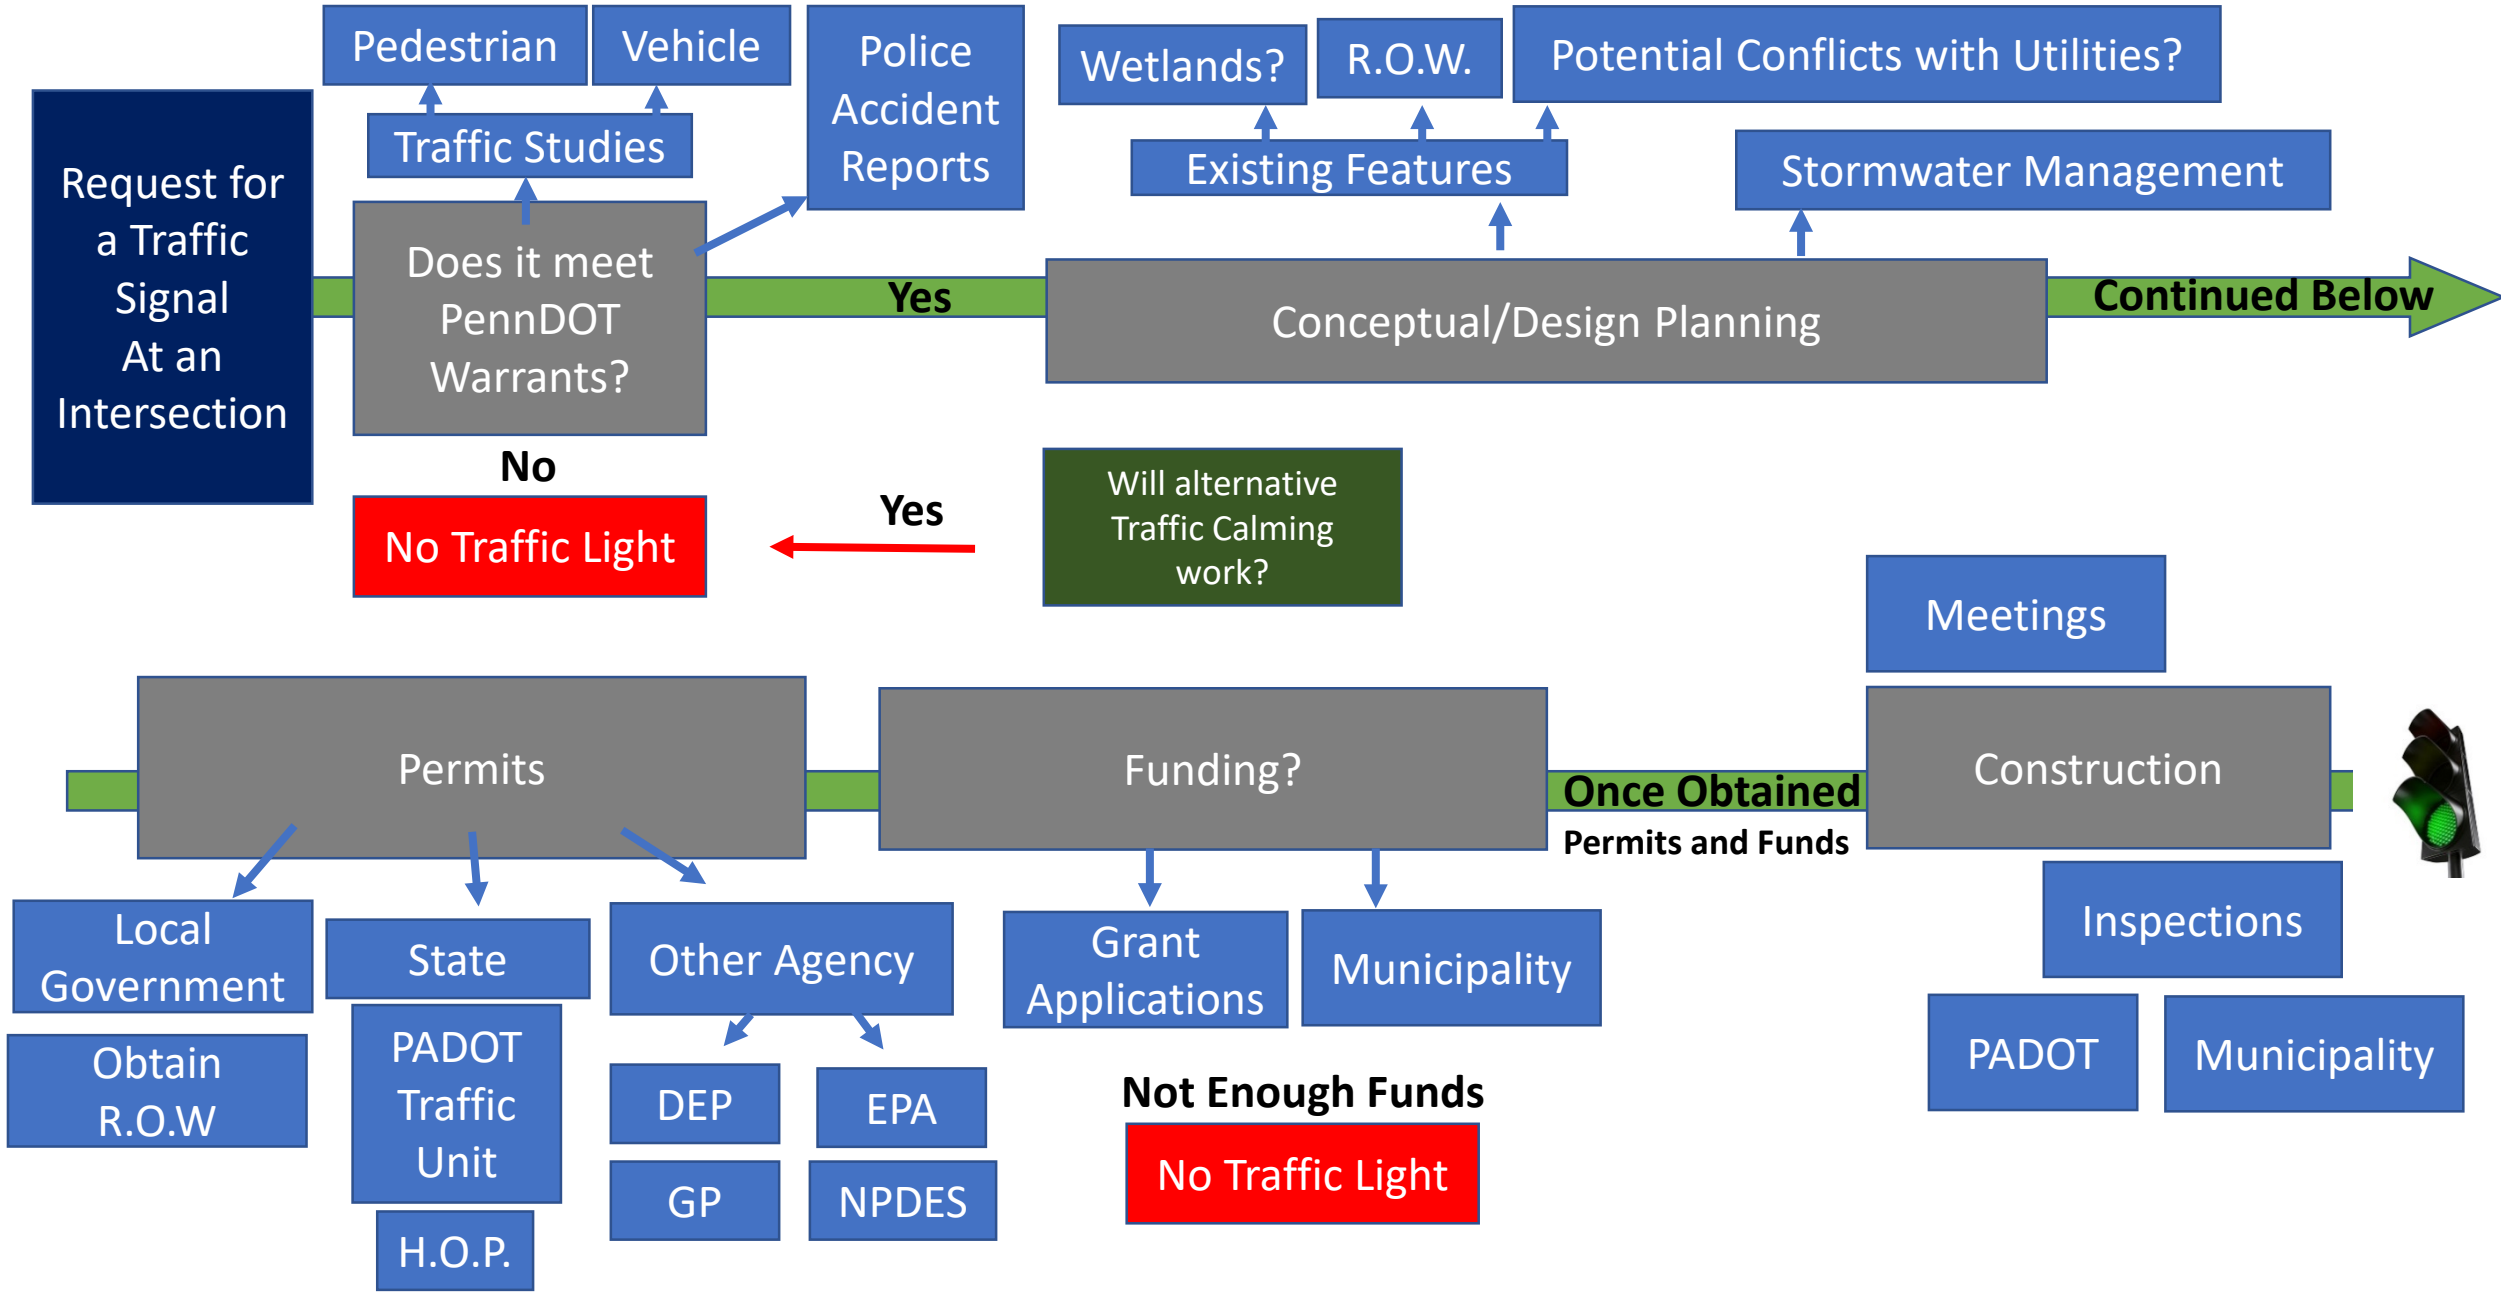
Request for a Traffic Signal At an Intersection

Pedestrian

Vehicle

Traffic Studies

Does it meet PennDOT Warrants?

Police Accident Reports

Yes

Wetlands?

R.O.W.

Potential Conflicts with Utilities?

Existing Features

Stormwater Management

Conceptual/Design Planning

Continued Below

No

No Traffic Light

Yes

Will alternative Traffic Calming work?

Meetings

Permits

Funding?

Once Obtained

Permits and Funds

Construction

Local Government

Obtain R.O.W

State

PADOT Traffic Unit

H.O.P.

Other Agency

DEP

EPA

GP

NPDES

Grant Applications

Municipality

Not Enough Funds

No Traffic Light

Inspections

PADOT

Municipality